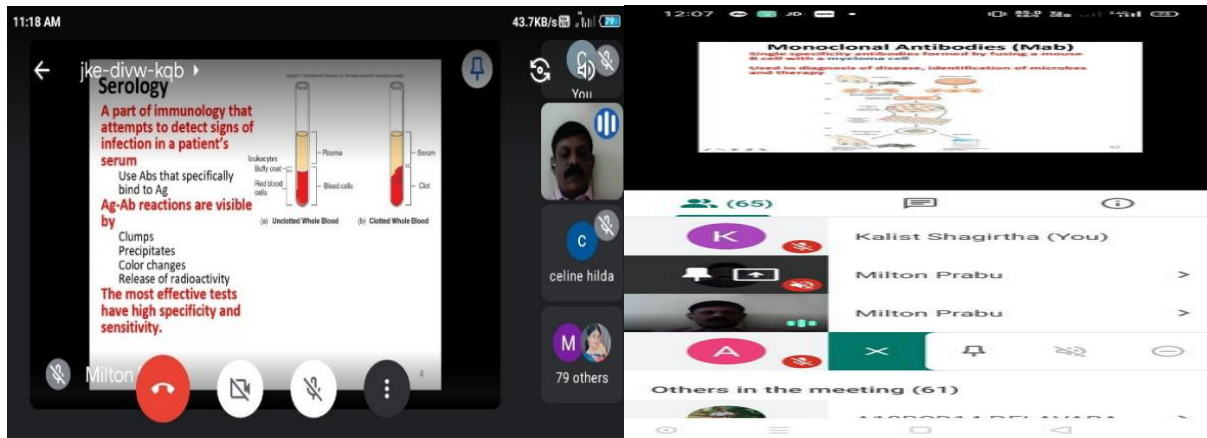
11:18 AM

43.7KB/s 79

jke-divw-kqb

Serology

A part of immunology that attempts to detect signs of infection in a patient's serum

Use Abs that specifically bind to Ag

Ag-Ab reactions are visible by

Clumps
Precipitates
Color changes
Release of radioactivity

The most effective tests have high specificity and sensitivity.

Leukocytes
Buffy coat
Red blood cells
Plasma
Blood cells
Serum
Clot
(a) Unclotted Whole Blood
(b) Clotted Whole Blood

4

Milton

You

C
celine hilda

M
79 others

12:07

Monoclonal Antibodies (Mab)
Single specificity antibodies formed by fusing a mouse B cell with a myeloma cell
Used in diagnosis of disease, identification of microbes and therapy

(65)

K
Kalist Shagirtha (You)

Milton Prabu

Milton Prabu

A

Others in the meeting (61)

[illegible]